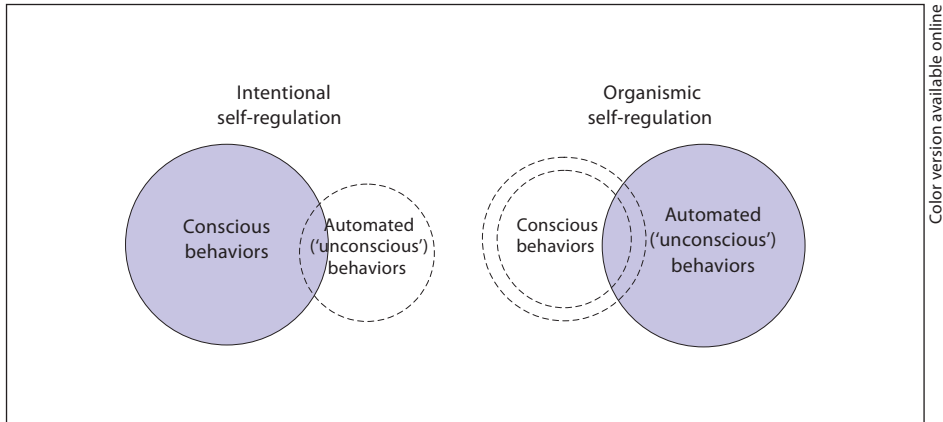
Intentional self-regulation

Conscious behaviors

Automated ('unconscious') behaviors

Organismic self-regulation

Conscious behaviors

Automated ('unconscious') behaviors

Color version available online